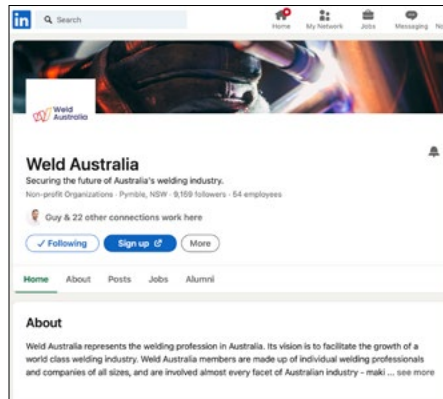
in Search

Home My Network Jobs Messaging No

Weld Australia

Weld Australia

Securing the future of Australia's welding industry.

Non-profit Organizations · Pymble, NSW · 9,169 followers · 54 employees

Guy & 22 other connections work here

✓ Following Sign up More

Home About Posts Jobs Alumni

About

Weld Australia represents the welding profession in Australia. Its vision is to facilitate the growth of a world class welding industry. Weld Australia members are made up of individual welding professionals and companies of all sizes, and are involved almost every facet of Australian industry - maki ... see more